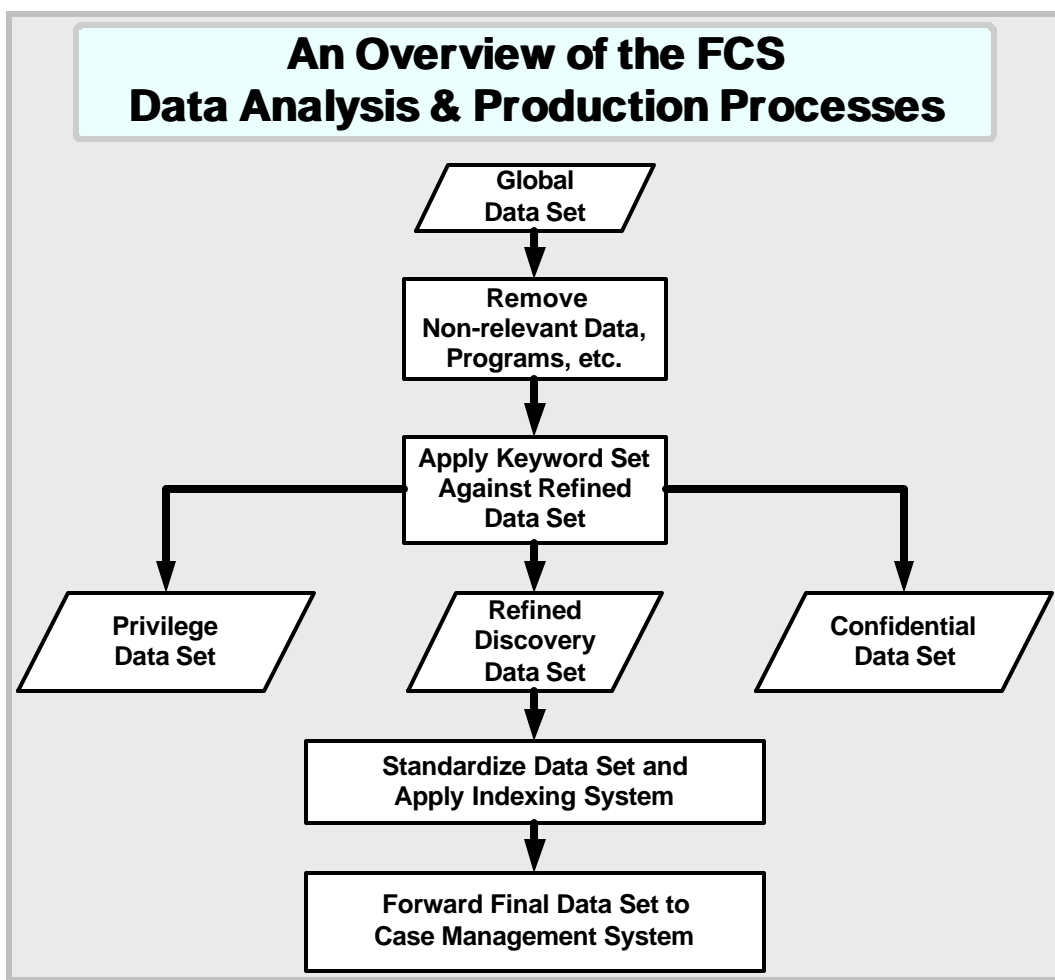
An Overview of the FCS Data Analysis & Production Processes

Global Data Set

Remove Non-relevant Data, Programs, etc.

Apply Keyword Set Against Refined Data Set

Privilege Data Set

Refined Discovery Data Set

Confidential Data Set

Standardize Data Set and Apply Indexing System

Forward Final Data Set to Case Management System